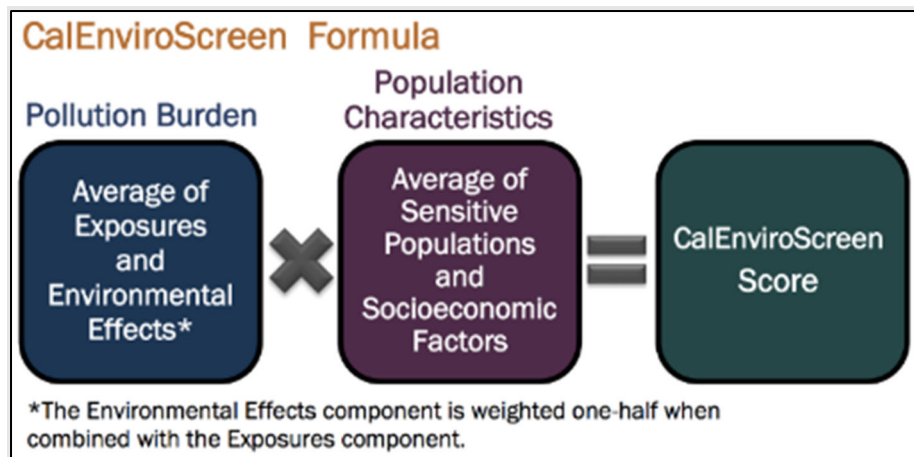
CalEnviroScreen Formula

Pollution Burden

Average of Exposures and Environmental Effects*

Population Characteristics

Average of Sensitive Populations and Socioeconomic Factors

CalEnviroScreen Score

*The Environmental Effects component is weighted one-half when combined with the Exposures component.